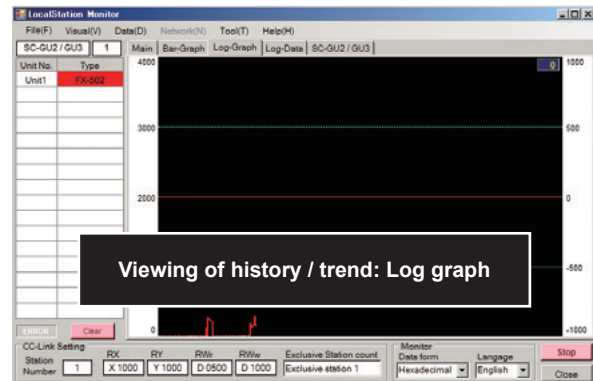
LocalStation Monitor

File(F) Visual(V) Data(D) Network(N) Tool(T) Help(H)

SC-GU2 / GU3 1

Main Bar-Graph Log-Graph Log-Data SC-GU2 / GU3

| Unit No. | Type |
|---|---|
| Unit1 | FX-502 |

4000

3000

2000

0

0

1000

500

0

-500

-1000

Viewing of history / trend: Log graph

ERROR Clear

CC-Link Setting

Station Number 1

RX X 1000

RY Y 1000

RWr D 0500

RWw D 1000

Exclusive Station count Exclusive station 1

Monitor Data form Hexadecimal

Langage English

Stop

Close